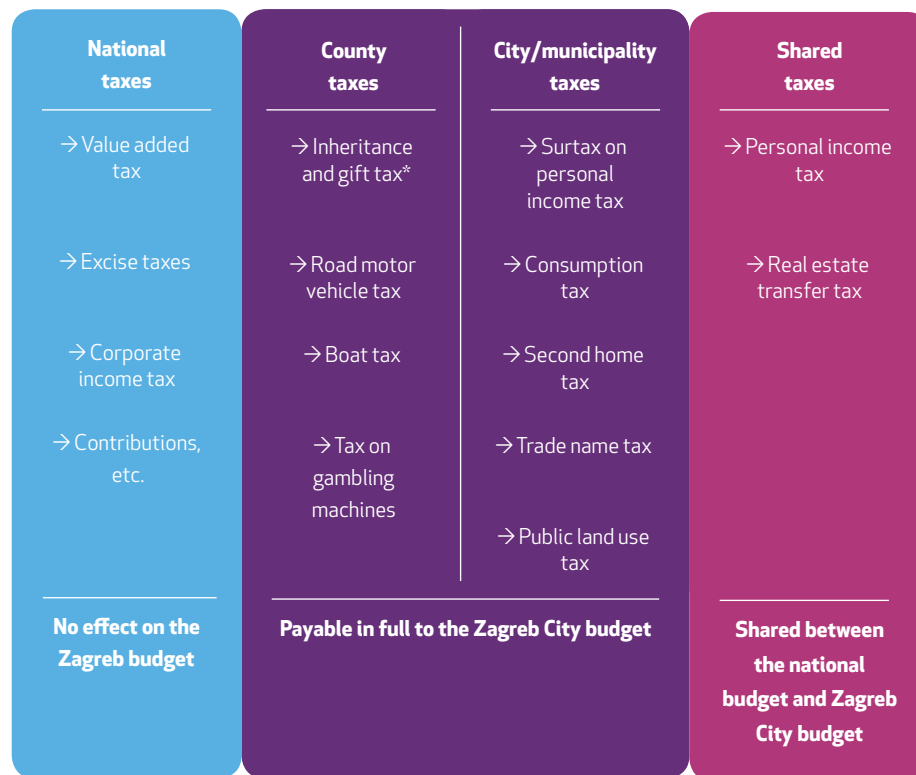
National taxes

→ Value added tax

→ Excise taxes

→ Corporate income tax

→ Contributions, etc.

No effect on the Zagreb budget

County taxes

→ Inheritance and gift tax*

→ Road motor vehicle tax

→ Boat tax

→ Tax on gambling machines

City/municipality taxes

→ Surtax on personal income tax

→ Consumption tax

→ Second home tax

→ Trade name tax

→ Public land use tax

Payable in full to the Zagreb City budget

Shared taxes

→ Personal income tax

→ Real estate transfer tax

Shared between the national budget and Zagreb City budget